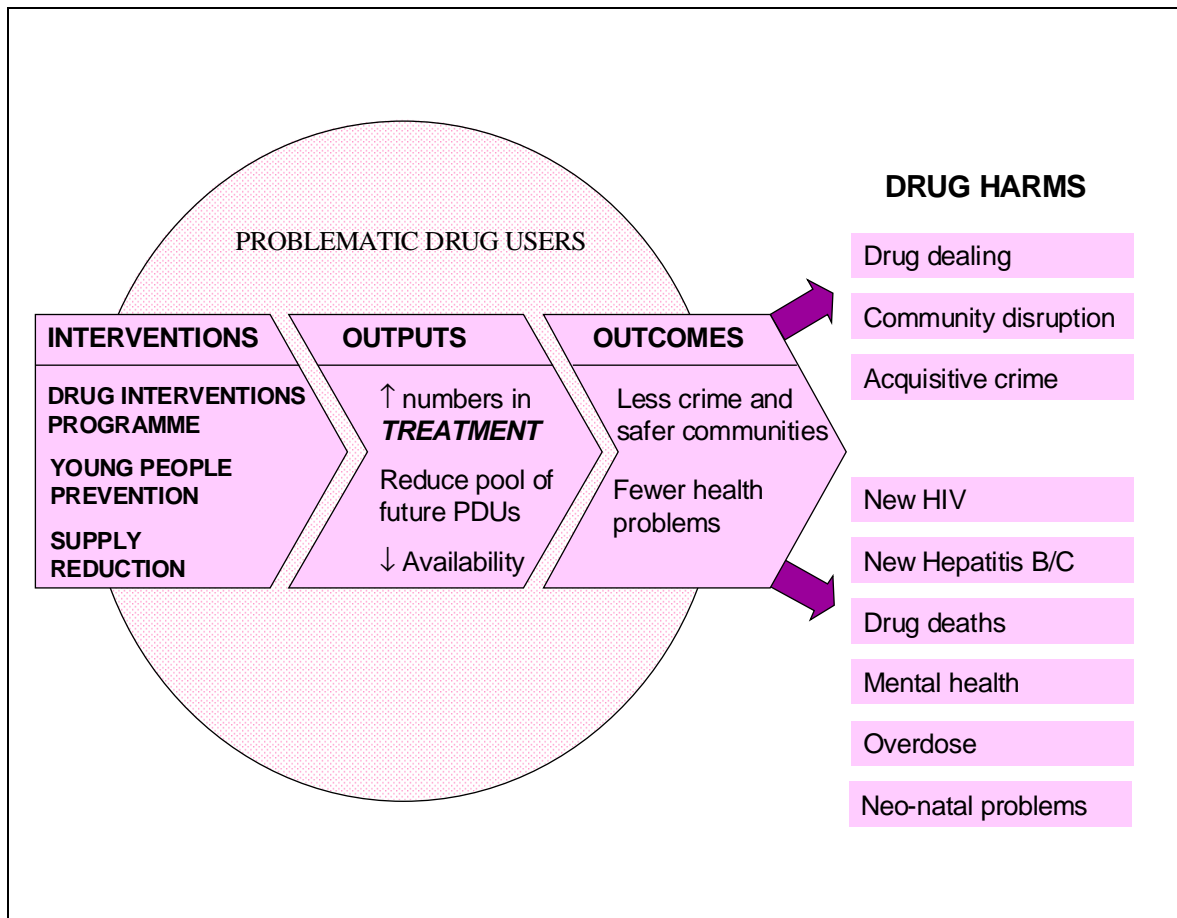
PROBLEMATIC DRUG USERS

INTERVENTIONS

DRUG INTERVENTIONS PROGRAMME

YOUNG PEOPLE PREVENTION

SUPPLY REDUCTION

OUTPUTS

↑ numbers in ***TREATMENT***

Reduce pool of future PDUs

↓ Availability

OUTCOMES

Less crime and safer communities

Fewer health problems

DRUG HARMS

Drug dealing

Community disruption

Acquisitive crime

New HIV

New Hepatitis B/C

Drug deaths

Mental health

Overdose

Neo-natal problems